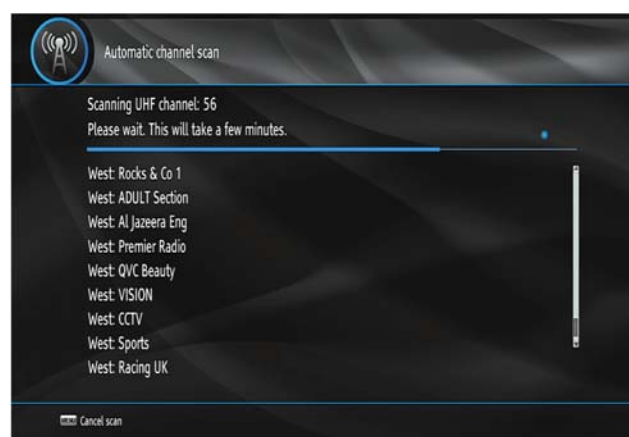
Automatic channel scan

Scanning UHF channel: 56
Please wait. This will take a few minutes.

West: Rocks & Co 1
West: ADULT Section
West: Al Jazeera Eng
West: Premier Radio
West: QVC Beauty
West: VISION
West: CCTV
West: Sports
West: Racing UK

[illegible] Cancel scan